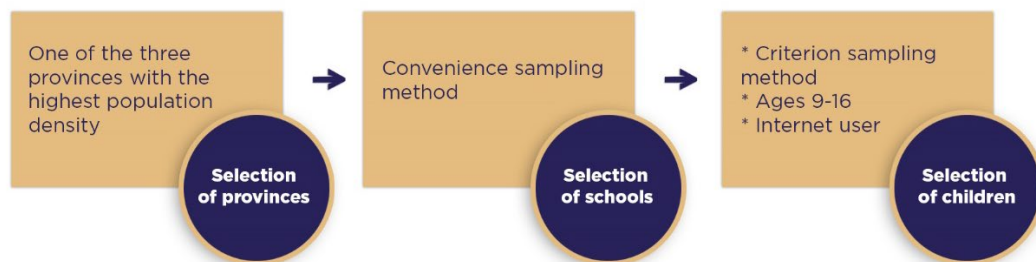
One of the three provinces with the highest population density

Selection of provinces

Convenience sampling method

Selection of schools

* Criterion sampling method
* Ages 9-16
* Internet user

Selection of children